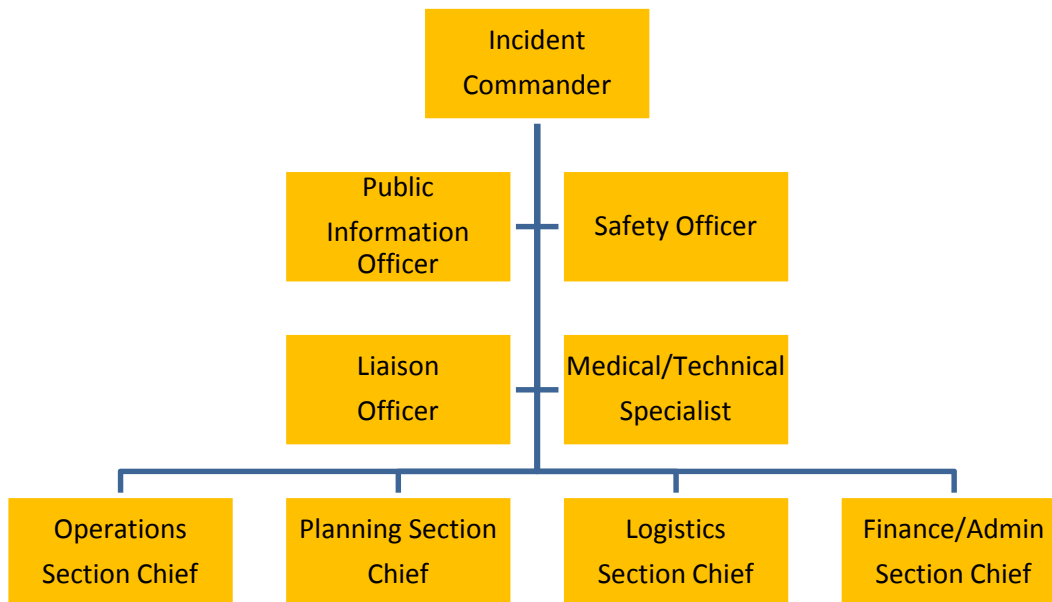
Incident Commander

Public Information Officer

Safety Officer

Liaison Officer

Medical/Technical Specialist

Operations Section Chief

Planning Section Chief

Logistics Section Chief

Finance/Admin Section Chief